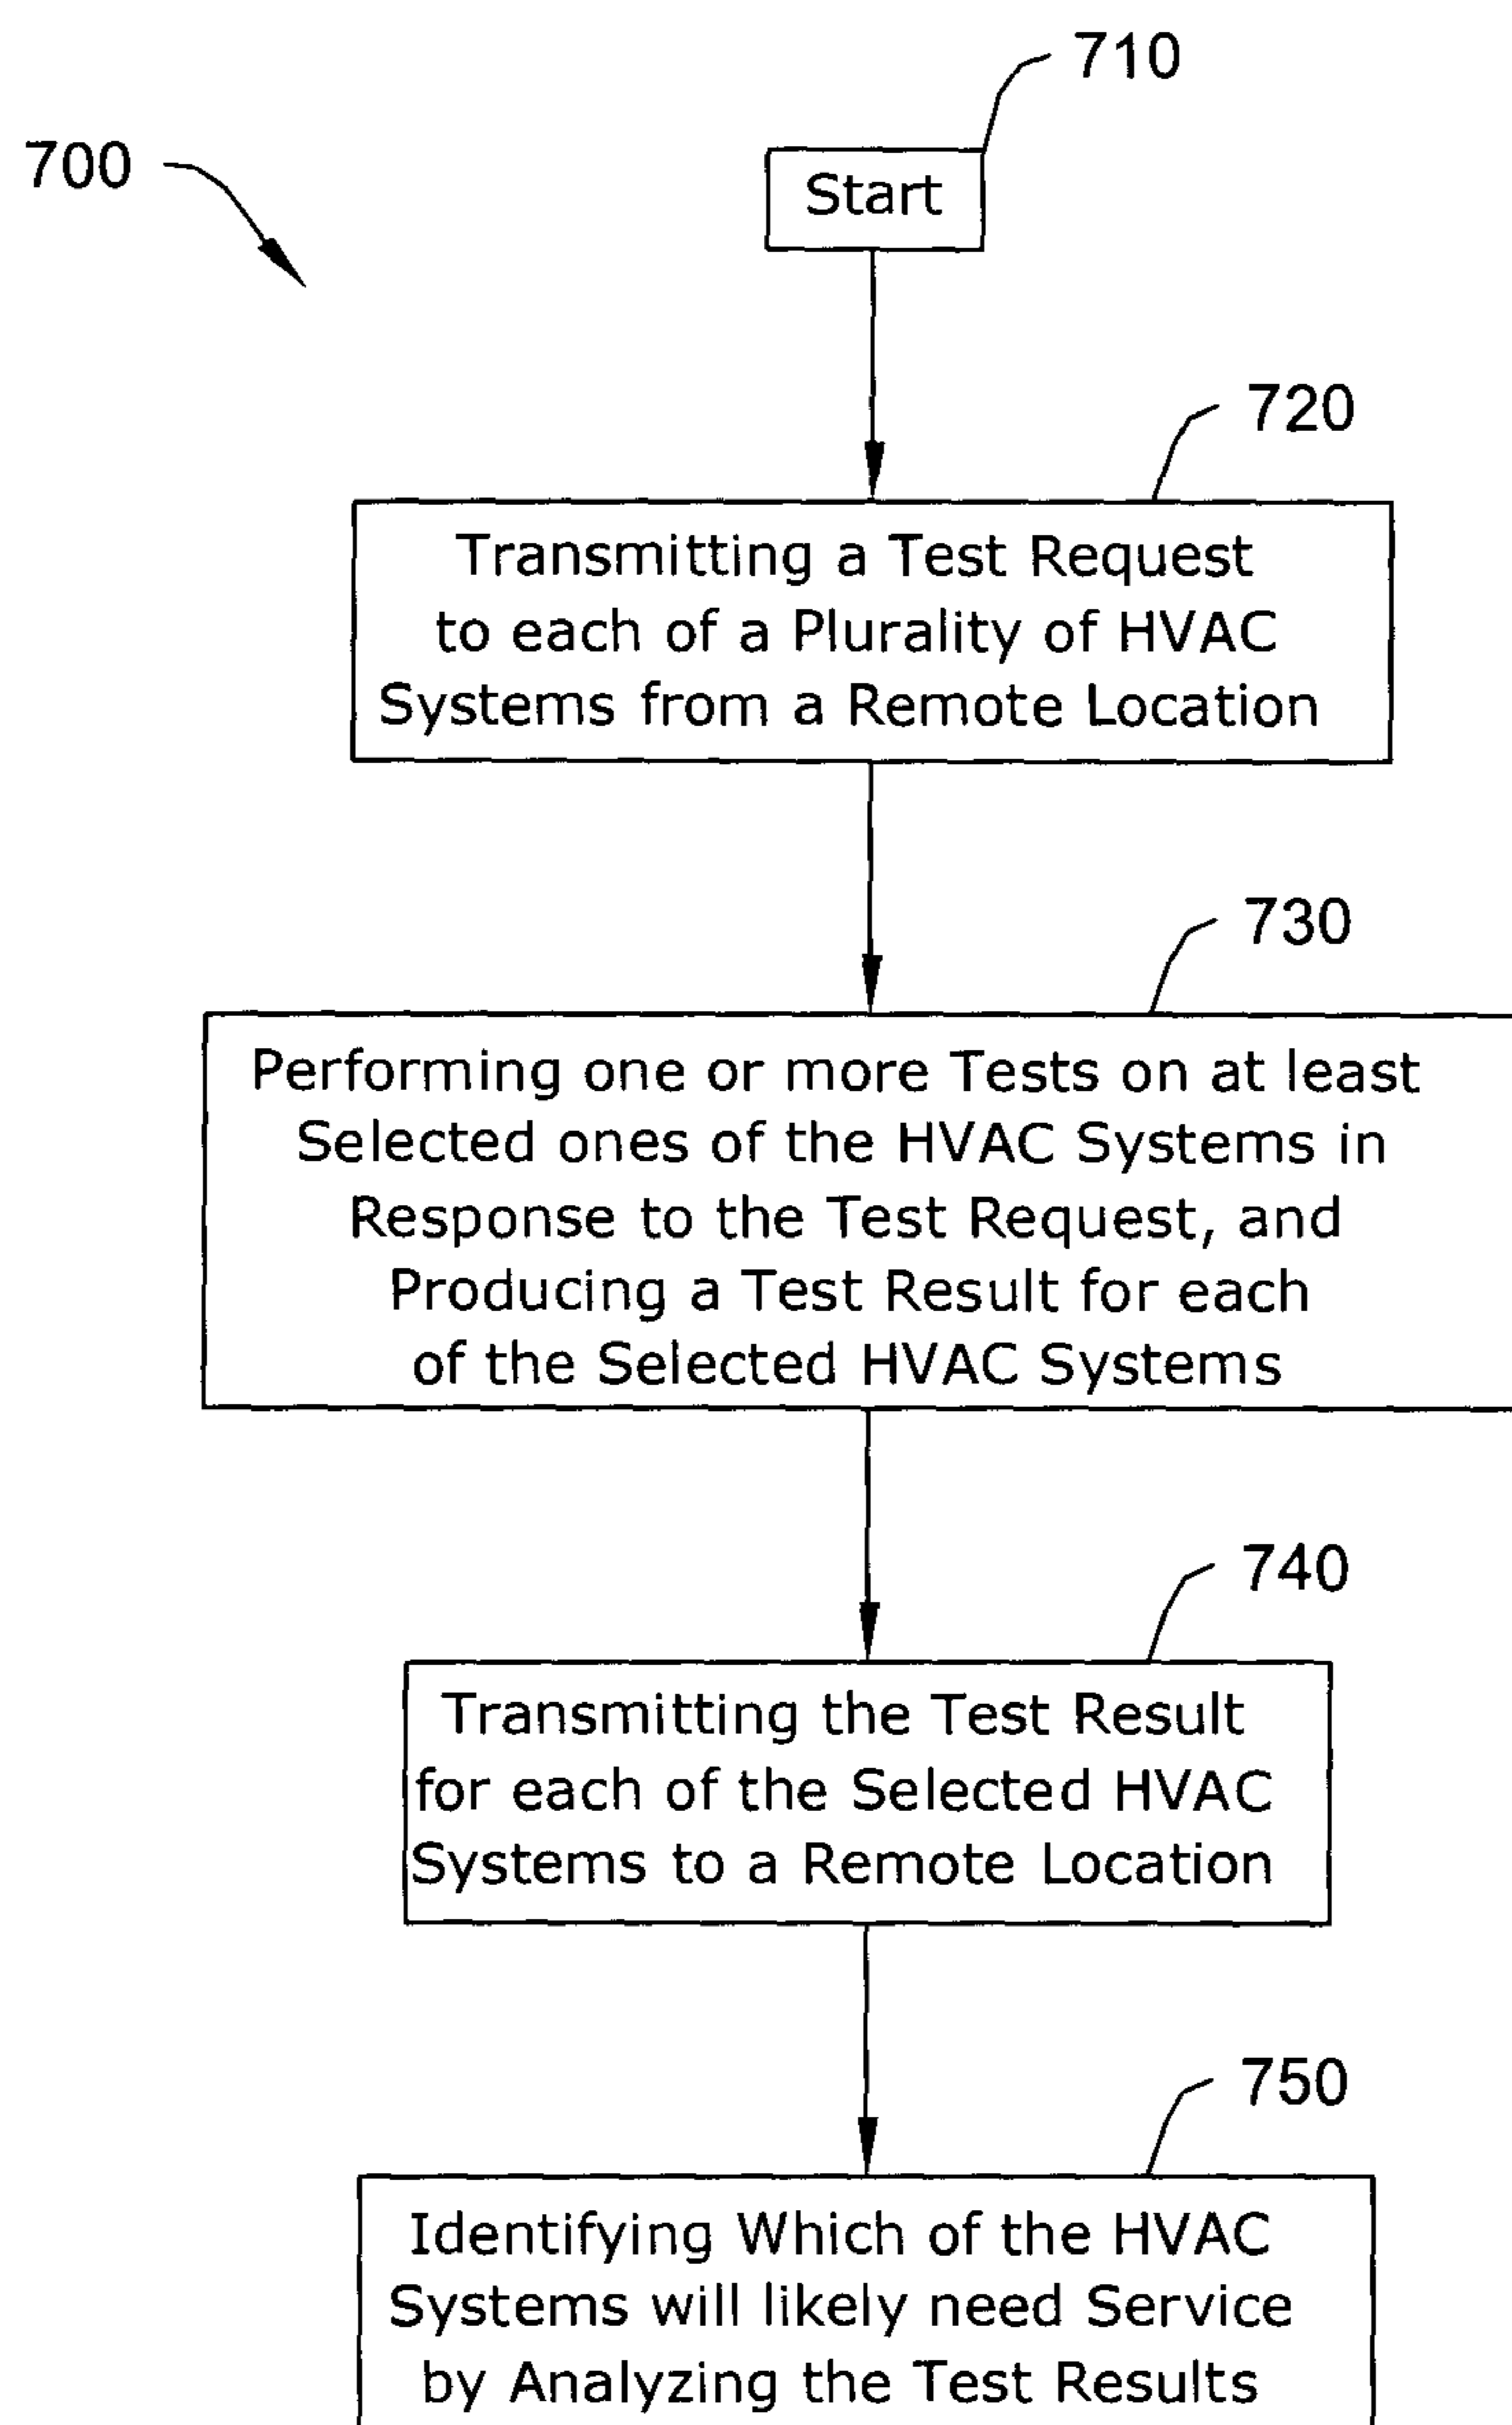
700

710

Start

720

Transmitting a Test Request to each of a Plurality of HVAC Systems from a Remote Location

730

Performing one or more Tests on at least Selected ones of the HVAC Systems in Response to the Test Request, and Producing a Test Result for each of the Selected HVAC Systems

740

Transmitting the Test Result for each of the Selected HVAC Systems to a Remote Location

750

Identifying Which of the HVAC Systems will likely need Service by Analyzing the Test Results